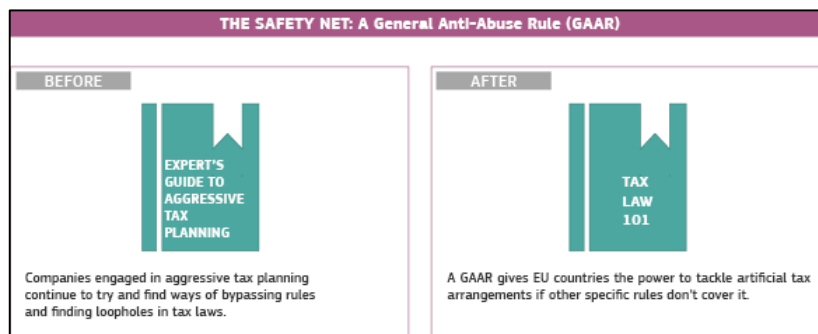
THE SAFETY NET: A General Anti-Abuse Rule (GAAR)

BEFORE

EXPERT'S GUIDE TO AGGRESSIVE TAX PLANNING

Companies engaged in aggressive tax planning continue to try and find ways of bypassing rules and finding loopholes in tax laws.

AFTER

TAX LAW 101

A GAAR gives EU countries the power to tackle artificial tax arrangements if other specific rules don't cover it.